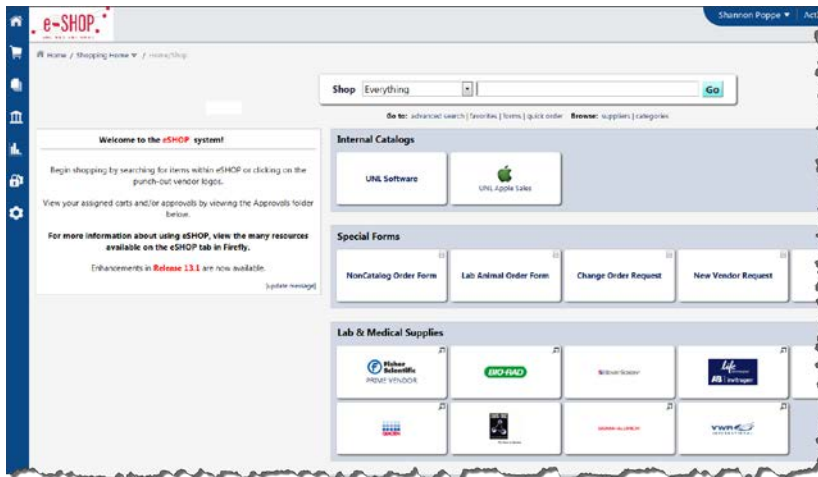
e-SHOP.

Shannon Poppe ▾ Act

Home / Shopping Home ▾ / Home/Shop

Shop Everything Go

Go to: advanced search | favorites | forms | quick order Browse: suppliers | categories

Welcome to the eSHOP system!

Begin shopping by searching for items within eSHOP or clicking on the punch-out vendor logos.

View your assigned carts and/or approvals by viewing the Approvals folder below.

For more information about using eSHOP, view the many resources available on the eSHOP tab in Firefly.

Enhancements in Release 13.1 are now available.

[update message]

Internal Catalogs

UNL Software

UNL Apple Sales

Special Forms

NonCatalog Order Form

Lab Animal Order Form

Change Order Request

New Vendor Request

Lab & Medical Supplies

Fisher Scientific PRIME VENDOR

BIO-RAD

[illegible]

Life AB Invitrogen

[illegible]

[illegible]

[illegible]

VWR